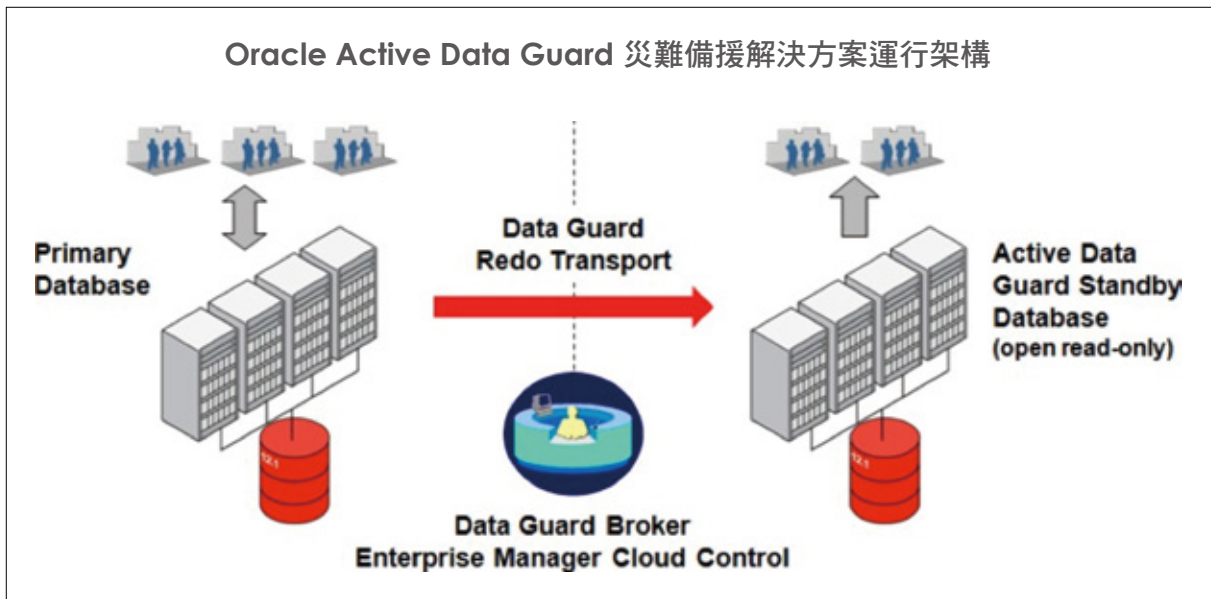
Oracle Active Data Guard 災難備援解決方案運行架構

Primary Database

Data Guard Redo Transport

Active Data Guard Standby Database (open read-only)

12.1

12.1

Data Guard Broker
Enterprise Manager Cloud Control